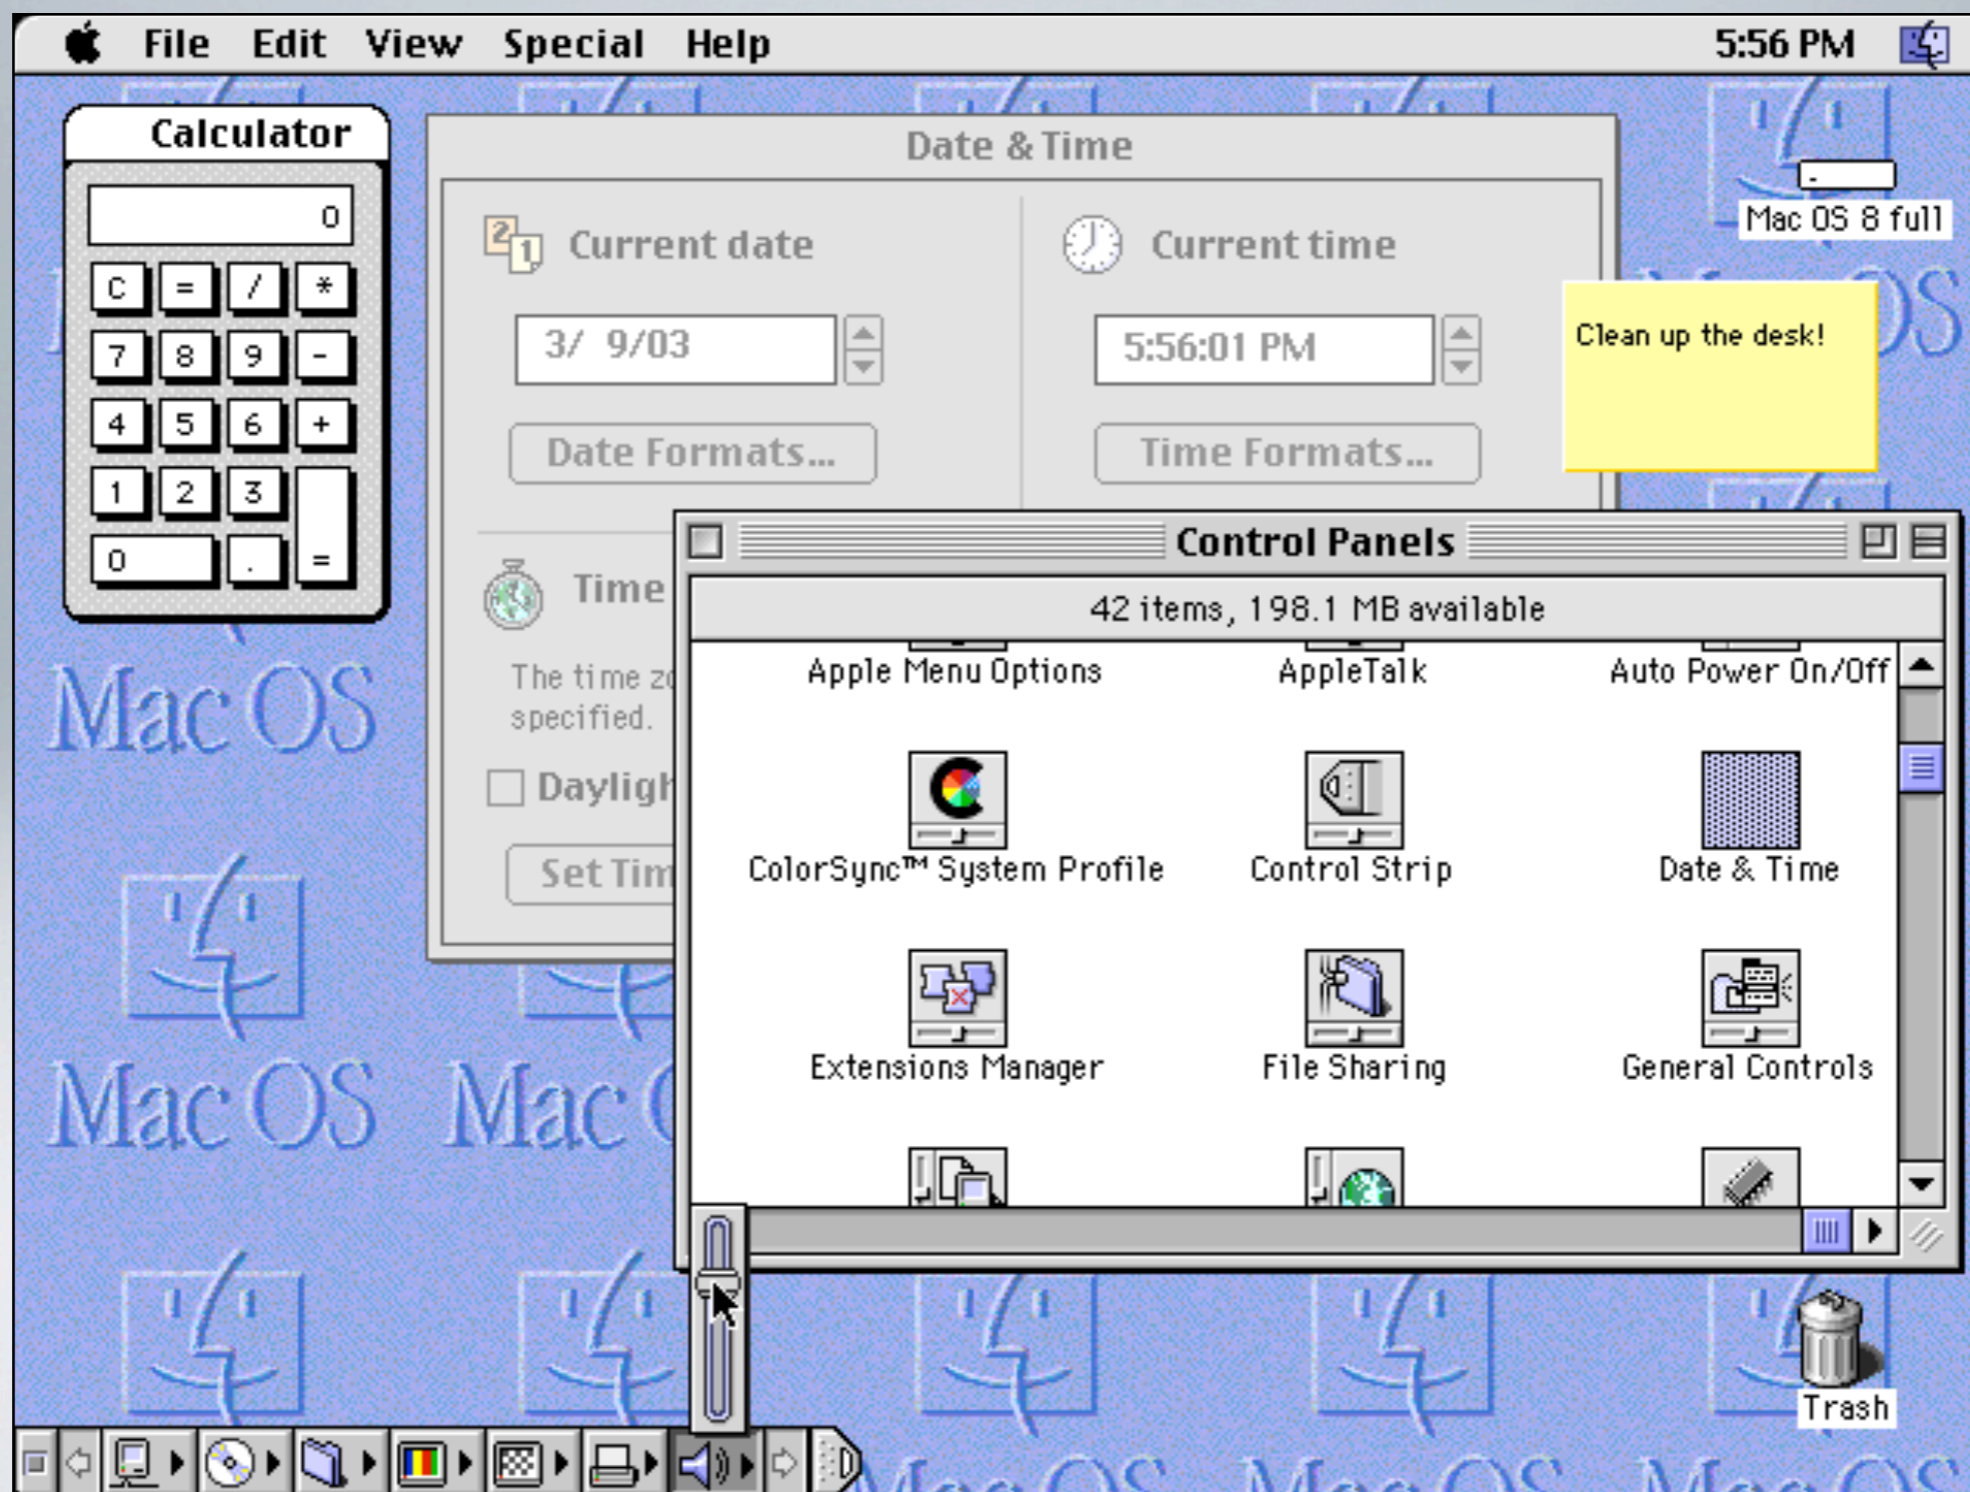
File Edit View Special Help 5:56 PM

Calculator
0
C = / *
7 8 9 -
4 5 6 +
1 2 3
0 . =

Date & Time
Current date
3/ 9/03
Date Formats...
Current time
5:56:01 PM
Time Formats...
Time
The time z
specified.
Daylig
Set Tim

Mac OS 8 full

Clean up the desk!

Control Panels
42 items, 198.1 MB available
Apple Menu Options
AppleTalk
Auto Power On/Off
ColorSync™ System Profile
Control Strip
Date & Time
Extensions Manager
File Sharing
General Controls

Trash

Mac OS
Mac OS
Mac O
Mac OS Mac OS Mac OS